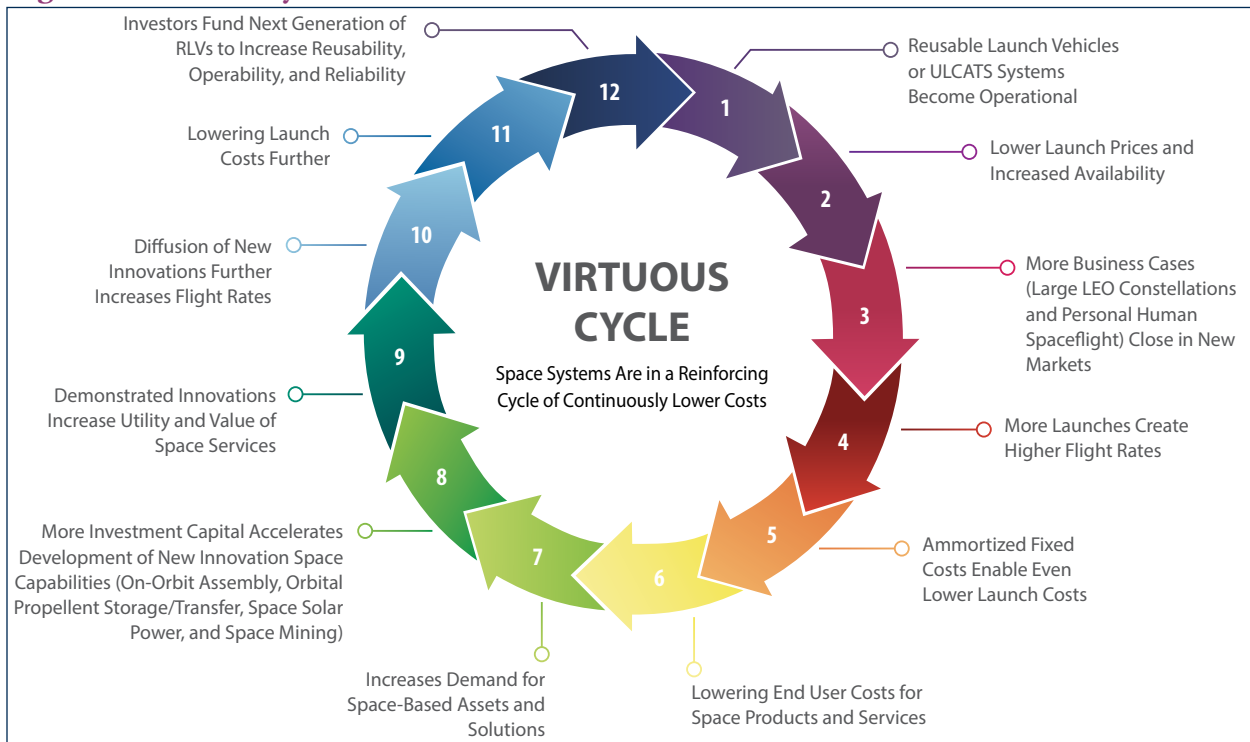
Investors Fund Next Generation of RLVs to Increase Reusability, Operability, and Reliability

Reusable Launch Vehicles or ULCATS Systems Become Operational

Lowering Launch Costs Further

Lower Launch Prices and Increased Availability

Diffusion of New Innovations Further Increases Flight Rates

More Business Cases (Large LEO Constellations and Personal Human Spaceflight) Close in New Markets

VIRTUOUS CYCLE

Space Systems Are in a Reinforcing Cycle of Continuously Lower Costs

Demonstrated Innovations Increase Utility and Value of Space Services

More Launches Create Higher Flight Rates

More Investment Capital Accelerates Development of New Innovation Space Capabilities (On-Orbit Assembly, Orbital Propellent Storage/Transfer, Space Solar Power, and Space Mining)

Ammortized Fixed Costs Enable Even Lower Launch Costs

Increases Demand for Space-Based Assets and Solutions

Lowering End User Costs for Space Products and Services

12
1
2
3
4
5
6
7
8
9
10
11